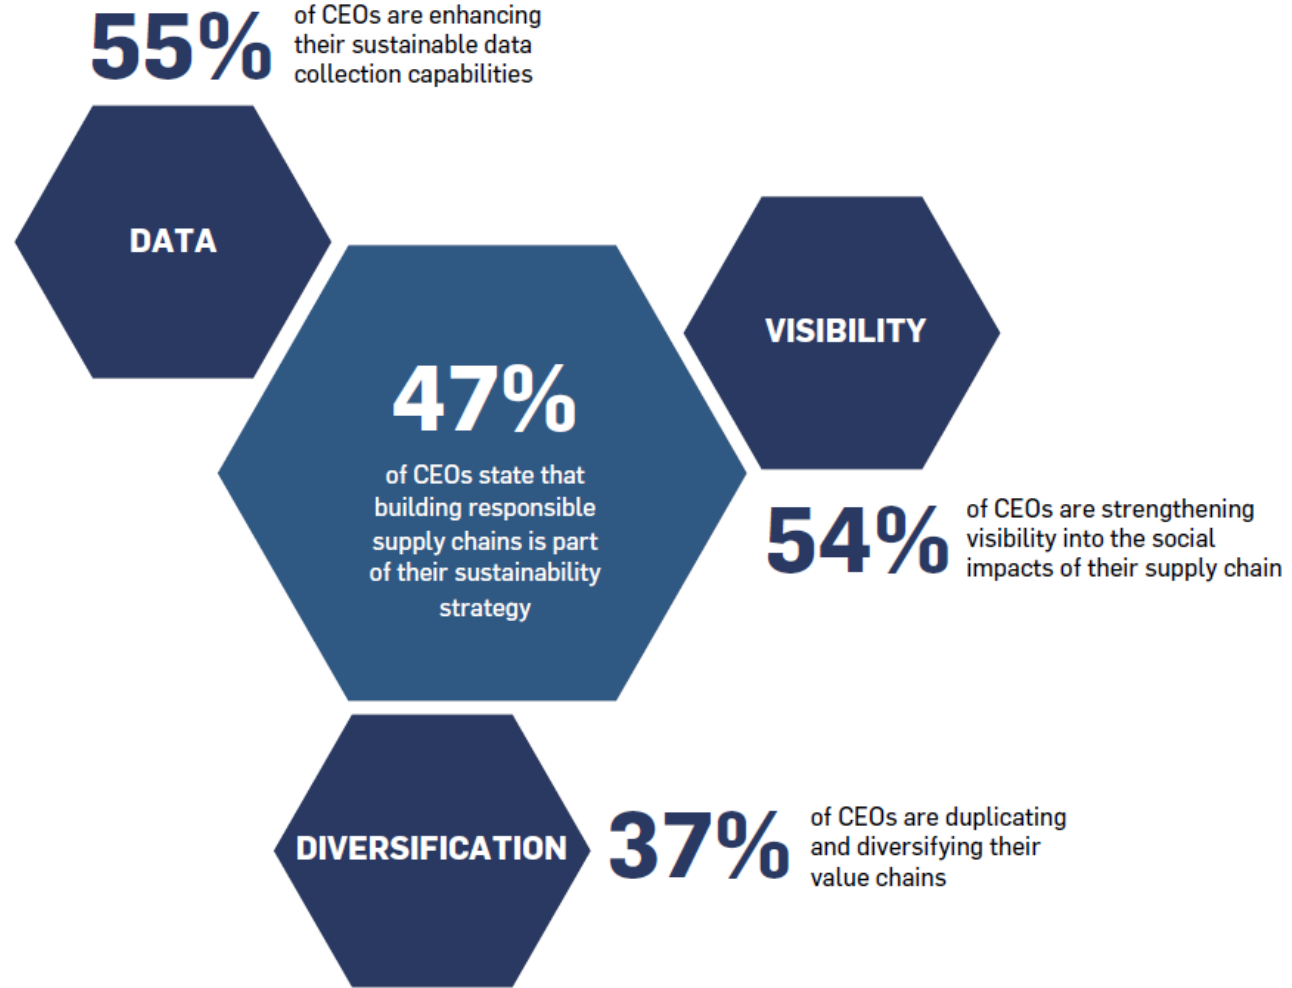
55% of CEOs are enhancing their sustainable data collection capabilities

DATA

47%

of CEOs state that building responsible supply chains is part of their sustainability strategy

VISIBILITY

54% of CEOs are strengthening visibility into the social impacts of their supply chain

DIVERSIFICATION

37% of CEOs are duplicating and diversifying their value chains